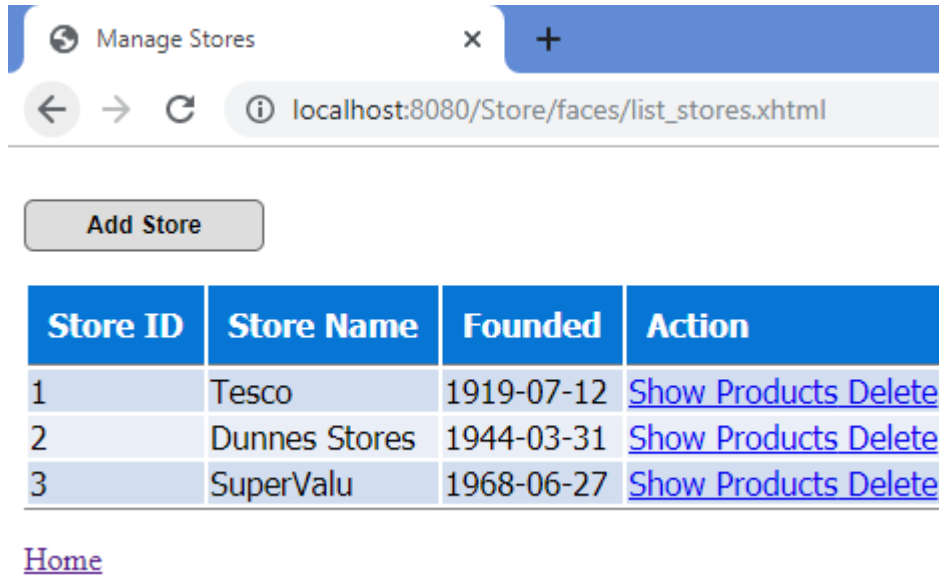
Manage Stores ×

+

localhost:8080/Store/faces/list_stores.xhtml

Add Store

| Store ID | Store Name | Founded | Action |
|---|---|---|---|
| 1 | Tesco | 1919-07-12 | Show Products Delete |
| 2 | Dunnes Stores | 1944-03-31 | Show Products Delete |
| 3 | SuperValu | 1968-06-27 | Show Products Delete |

Home